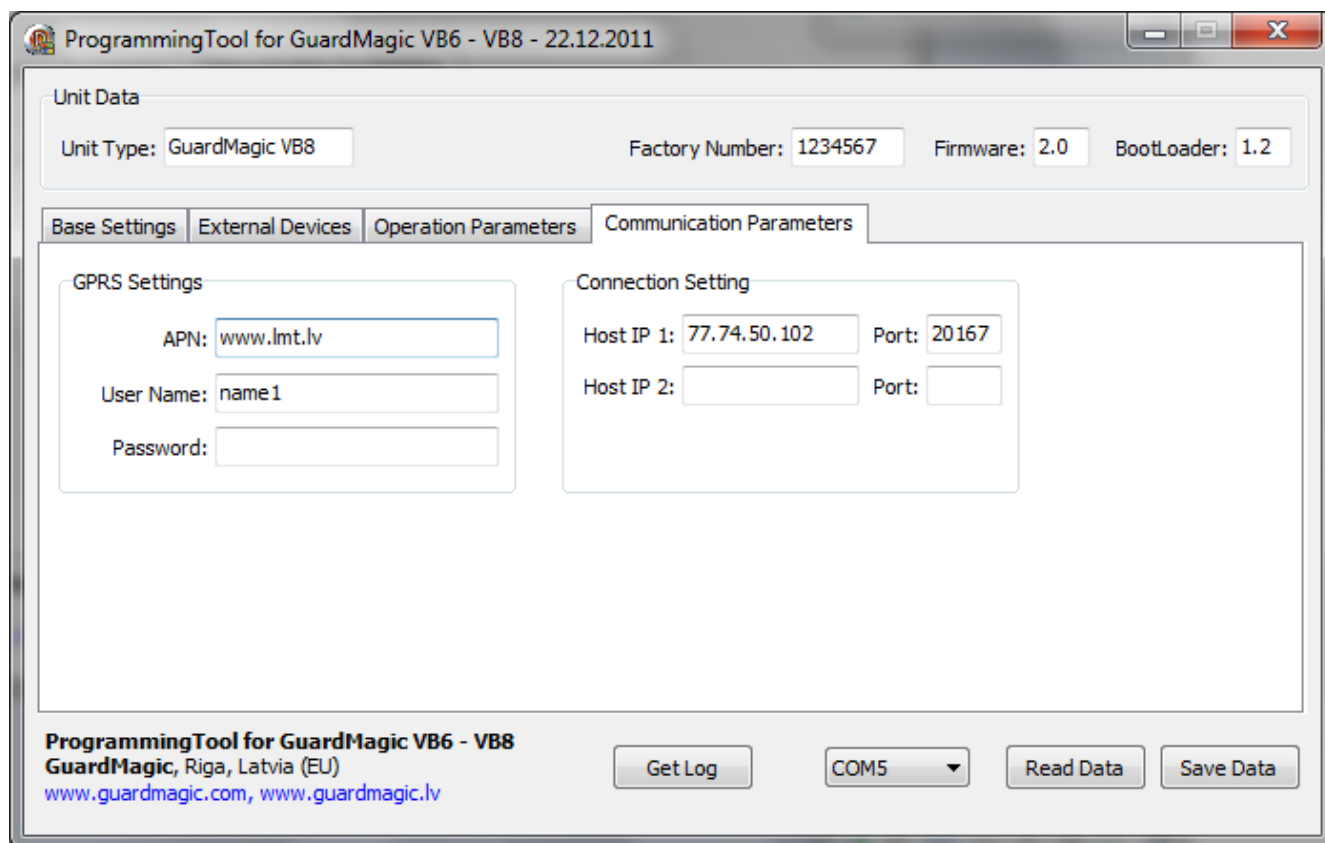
ProgrammingTool for GuardMagic VB6 - VB8 - 22.12.2011

Unit Data

Unit Type: GuardMagic VB8

Factory Number: 1234567

Firmware: 2.0

BootLoader: 1.2

Base Settings | External Devices | Operation Parameters | Communication Parameters

GPRS Settings

APN: www.lmt.lv

User Name: name1

Password:

Connection Setting

Host IP 1: 77.74.50.102

Port: 20167

Host IP 2:

Port:

**ProgrammingTool for GuardMagic VB6 - VB8**
**GuardMagic**, Riga, Latvia (EU)
www.guardmagic.com, www.guardmagic.lv

Get Log

COM5

Read Data

Save Data